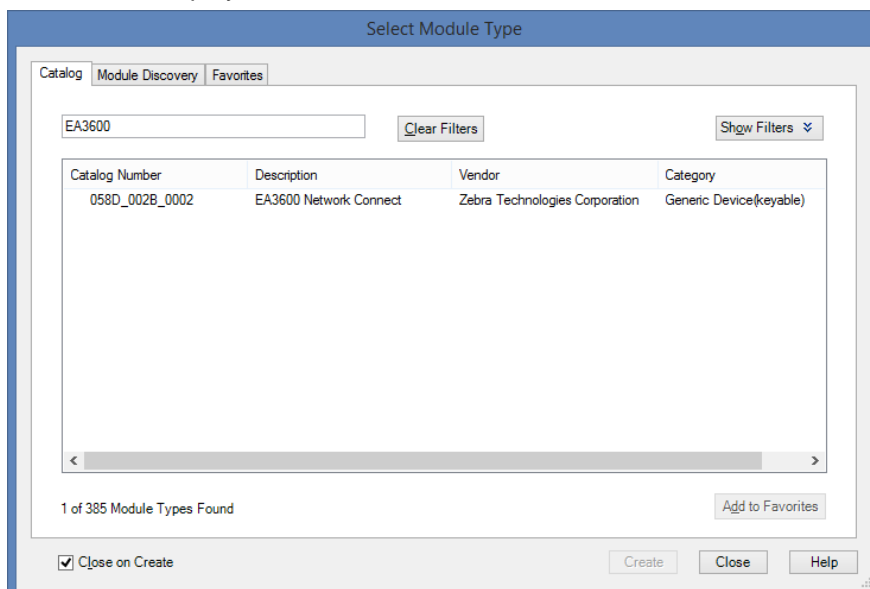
Select Module Type

Catalog | Module Discovery | Favorites

EA3600

Clear Filters

Show Filters

| Catalog Number | Description | Vendor | Category |
|---|---|---|---|
| 058D_002B_0002 | EA3600 Network Connect | Zebra Technologies Corporation | Generic Device(keyable) |

1 of 385 Module Types Found

Add to Favorites

Close on Create

Create

Close

Help